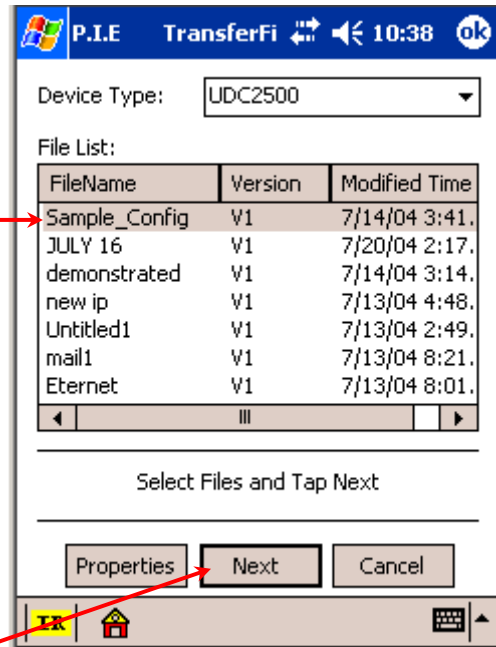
P.I.E TransferFi 10:38 ok

Device Type: UDC2500

File List:

| FileName | Version | Modified Time |
|---|---|---|
| Sample_Config | V1 | 7/14/04 3:41. |
| JULY 16 | V1 | 7/20/04 2:17. |
| demonstrated | V1 | 7/14/04 3:14. |
| new ip | V1 | 7/13/04 4:48. |
| Untitled1 | V1 | 7/13/04 2:49. |
| mail1 | V1 | 7/13/04 8:21. |
| Eternet | V1 | 7/13/04 8:01. |

Select Files and Tap Next

Properties Next Cancel

IR